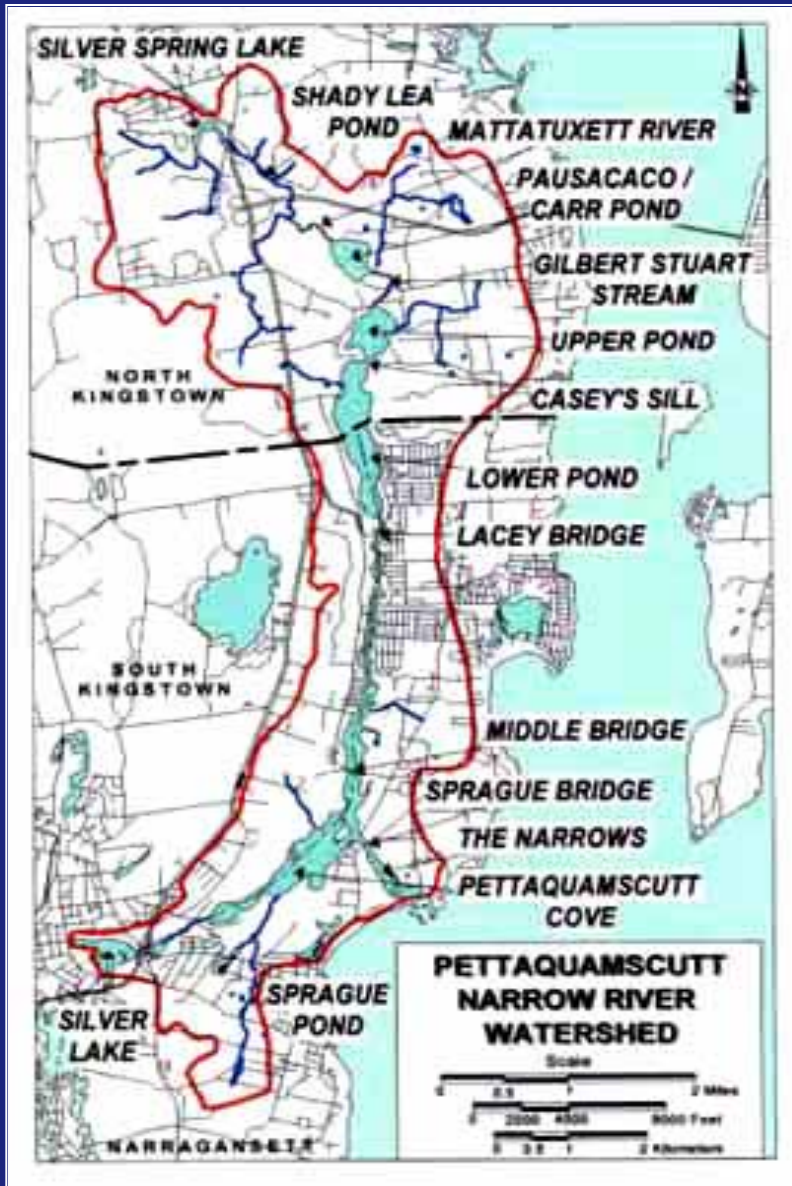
SILVER SPRING LAKE

SHADY LEA POND

MATTATUXETT RIVER

PAUSACACO / CARR POND

GILBERT STUART STREAM

UPPER POND

NORTH KINGSTOWN

CASEY'S SILL

LOWER POND

LACEY BRIDGE

SOUTH KINGSTOWN

MIDDLE BRIDGE

SPRAGUE BRIDGE

THE NARROWS

PETTAQUAMSCUTT COVE

SILVER LAKE

SPRAGUE POND

NARRAGANSETT

N

PETTAQUAMSCUTT NARROW RIVER WATERSHED

Scale

0 0.5 1 2 Miles

0 2000 4000 8000 Feet

0 0.5 1 2 Kilometers